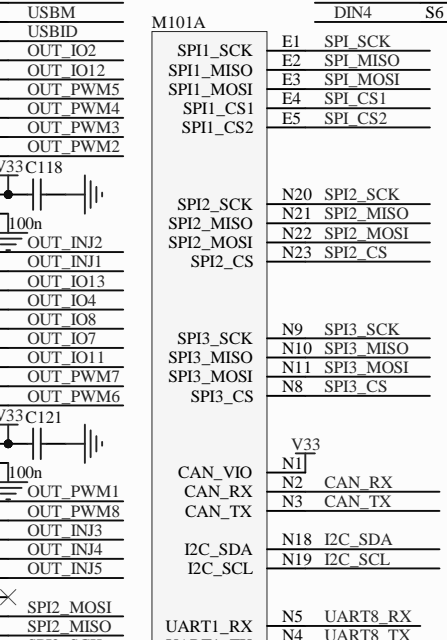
USBM
USBID
OUT_IO2
OUT_IO12
OUT_PWM5
OUT_PWM4
OUT_PWM3
OUT_PWM2
V33 C118
100n
OUT_INJ2
OUT_INJ1
OUT_IO13
OUT_IO4
OUT_IO8
OUT_IO7
OUT_IO11
OUT_PWM7
OUT_PWM6
V33 C121
100n
OUT_PWM1
OUT_PWM8
OUT_INJ3
OUT_INJ4
OUT_INJ5
SPI2_MOSI
SPI2_MISO
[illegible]

M101A
SPI1_SCK
SPI1_MISO
SPI1_MOSI
SPI1_CS1
SPI1_CS2
SPI2_SCK
SPI2_MISO
SPI2_MOSI
SPI2_CS
SPI3_SCK
SPI3_MISO
SPI3_MOSI
SPI3_CS
CAN_VIO
CAN_RX
CAN_TX
I2C_SDA
I2C_SCL
UART1_RX
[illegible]

DIN4 S6
E1 SPI_SCK
E2 SPI_MISO
E3 SPI_MOSI
E4 SPI_CS1
E5 SPI_CS2
N20 SPI2_SCK
N21 SPI2_MISO
N22 SPI2_MOSI
N23 SPI2_CS
N9 SPI3_SCK
N10 SPI3_MISO
N11 SPI3_MOSI
N8 SPI3_CS
V33
N1
N2 CAN_RX
N3 CAN_TX
N18 I2C_SDA
N19 I2C_SCL
N5 UART8_RX
N4 UART8_TX